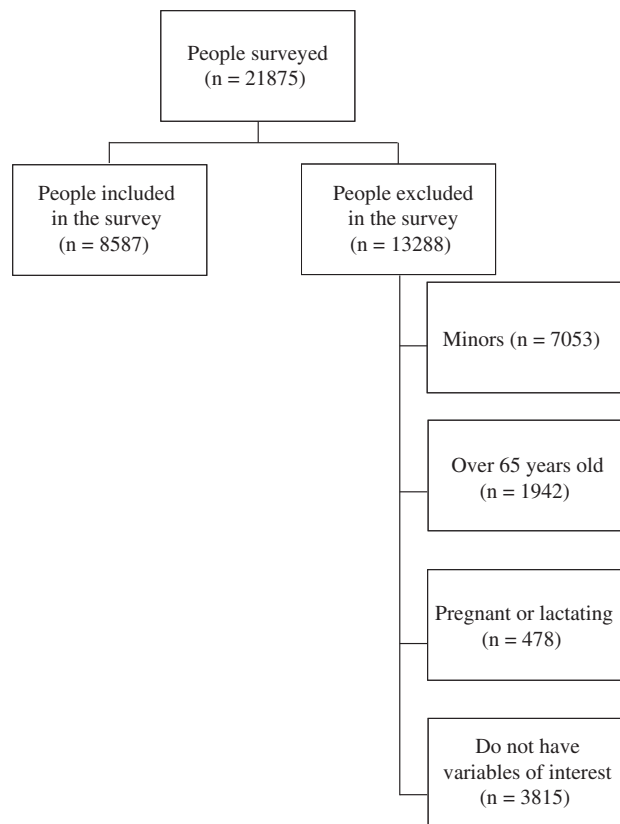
People surveyed
(n = 21875)

People included in the survey
(n = 8587)

People excluded in the survey
(n = 13288)

Minors (n = 7053)

Over 65 years old
(n = 1942)

Pregnant or lactating
(n = 478)

Do not have variables of interest
(n = 3815)